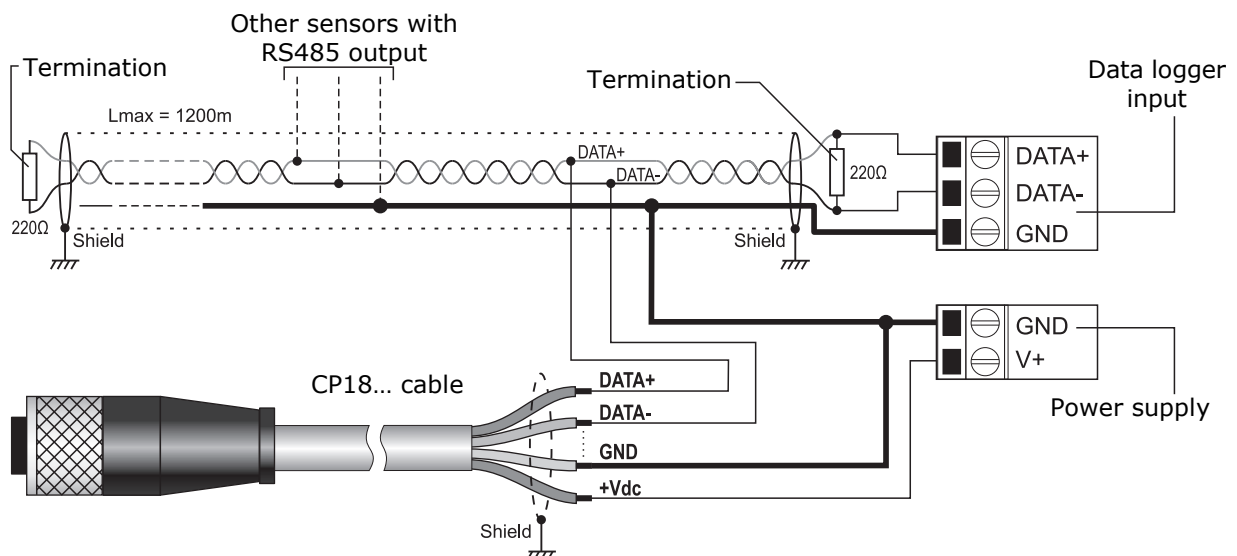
Other sensors with RS485 output

Termination

Lmax = 1200m

220Ω

Shield

DATA+

DATA-

Termination

220Ω

Shield

Data logger input

DATA+

DATA-

GND

GND

V+

Power supply

CP18… cable

DATA+

DATA-

GND

+Vdc

Shield